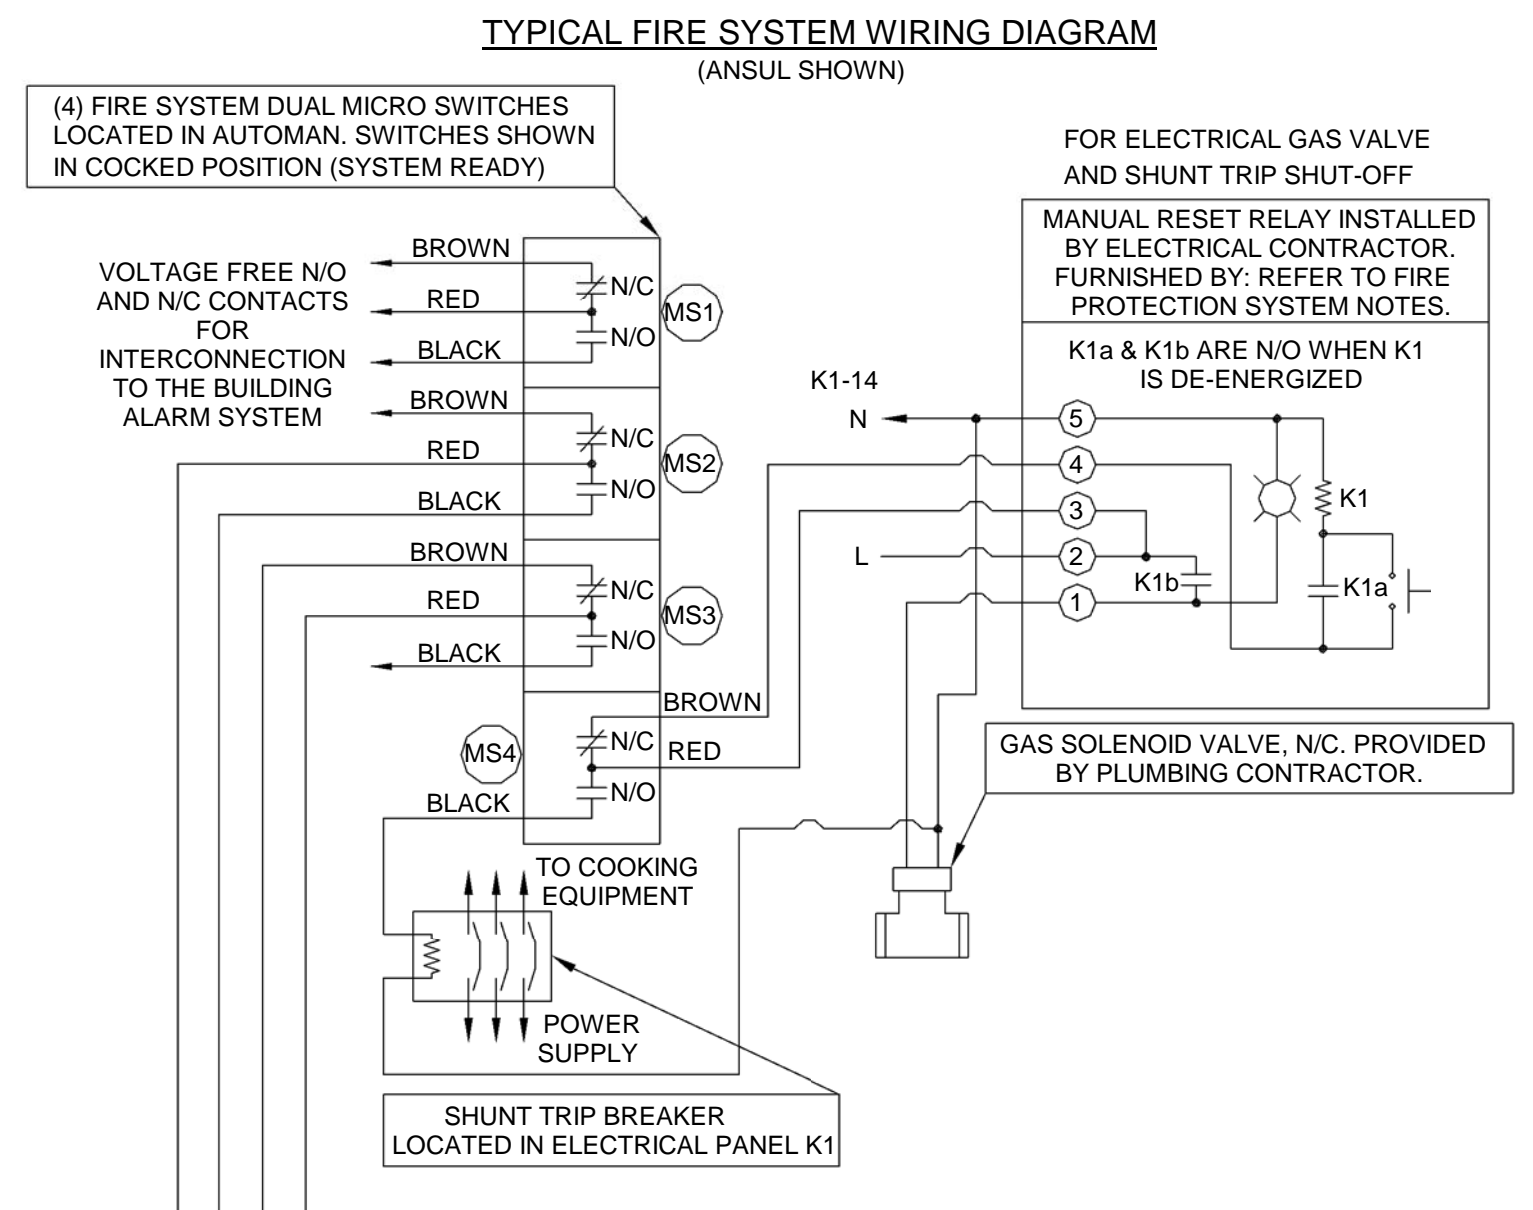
TYPICAL FIRE SYSTEM WIRING DIAGRAM
(ANSUL SHOWN)

(4) FIRE SYSTEM DUAL MICRO SWITCHES LOCATED IN AUTOMAN. SWITCHES SHOWN IN COCKED POSITION (SYSTEM READY)

FOR ELECTRICAL GAS VALVE AND SHUNT TRIP SHUT-OFF

MANUAL RESET RELAY INSTALLED BY ELECTRICAL CONTRACTOR. FURNISHED BY: REFER TO FIRE PROTECTION SYSTEM NOTES.

K1a & K1b ARE N/O WHEN K1 IS DE-ENERGIZED

VOLTAGE FREE N/O AND N/C CONTACTS FOR INTERCONNECTION TO THE BUILDING ALARM SYSTEM

BROWN
RED
BLACK
N/C
N/O
MS1

BROWN
RED
BLACK
N/C
N/O
MS2

BROWN
RED
BLACK
N/C
N/O
MS3

BROWN
RED
BLACK
N/C
N/O
MS4

K1-14
N
L
5
4
3
2
1
K1
K1b
K1a

GAS SOLENOID VALVE, N/C. PROVIDED BY PLUMBING CONTRACTOR.

TO COOKING EQUIPMENT

POWER SUPPLY

SHUNT TRIP BREAKER LOCATED IN ELECTRICAL PANEL K1